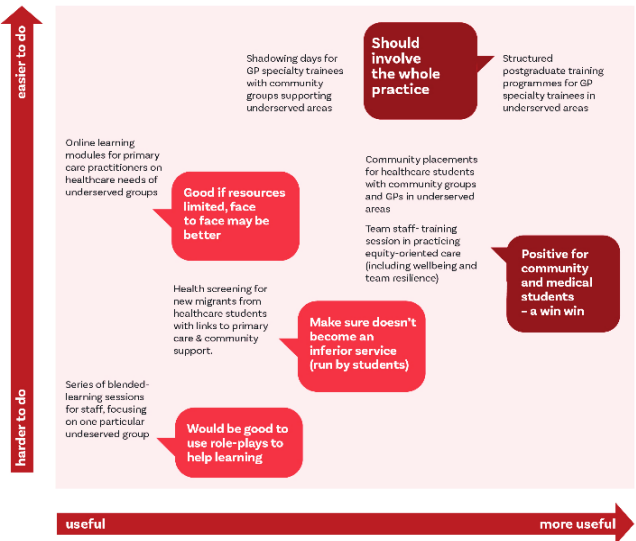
easier to do

harder to do

Shadowing days for GP specialty trainees with community groups supporting underserved areas

Should involve the whole practice

Structured postgraduate training programmes for GP specialty trainees in underserved areas

Online learning modules for primary care practitioners on healthcare needs of underserved groups

Good if resources limited, face to face may be better

Community placements for healthcare students with community groups and GPs in underserved areas

Team staff- training session in practicing equity-oriented care (including wellbeing and team resilience)

Positive for community and medical students – a win win

Health screening for new migrants from healthcare students with links to primary care & community support.

Make sure doesn't become an inferior service (run by students)

Series of blended-learning sessions for staff, focusing on one particular undeserved group

Would be good to use role-plays to help learning

useful

more useful